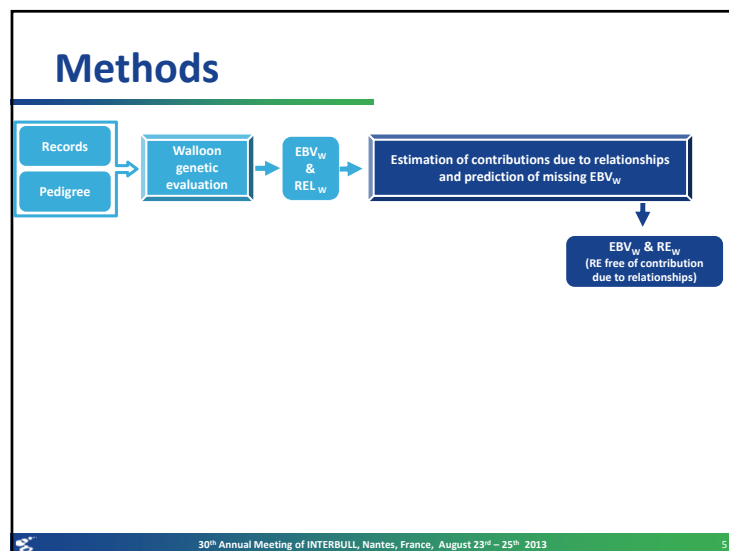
Methods

Records

Pedigree

Walloon genetic evaluation

$EBV_W$ & $REL_W$

Estimation of contributions due to relationships and prediction of missing $EBV_W$

$EBV_W$ & $RE_W$ (RE free of contribution due to relationships)

30$^{th}$ Annual Meeting of INTERBULL, Nantes, France, August 23$^{rd}$ – 25$^{th}$ 2013

5